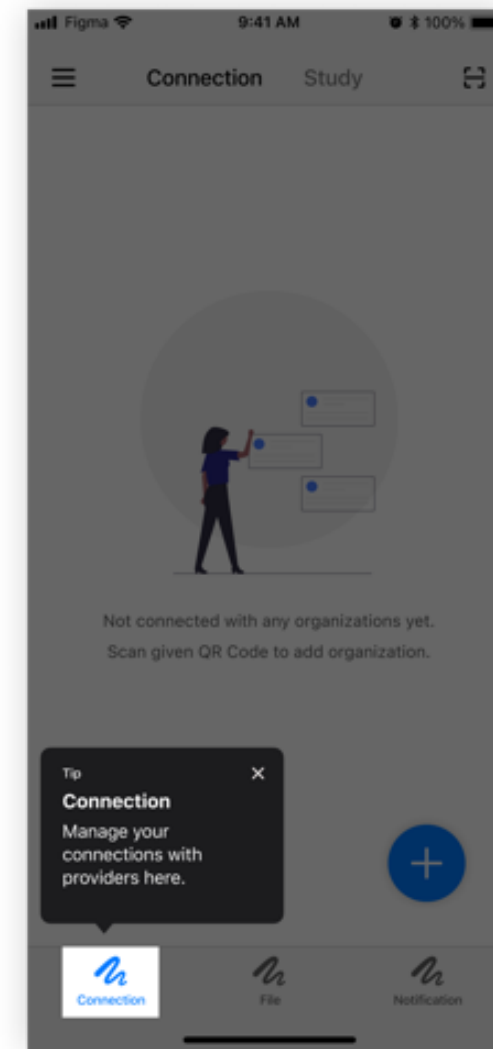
Figma 9:41 AM 100%

Connection Study

Not connected with any organizations yet.
Scan given QR Code to add organization.

Tip
Connection
Manage your connections with providers here.

+

Connection File Notification